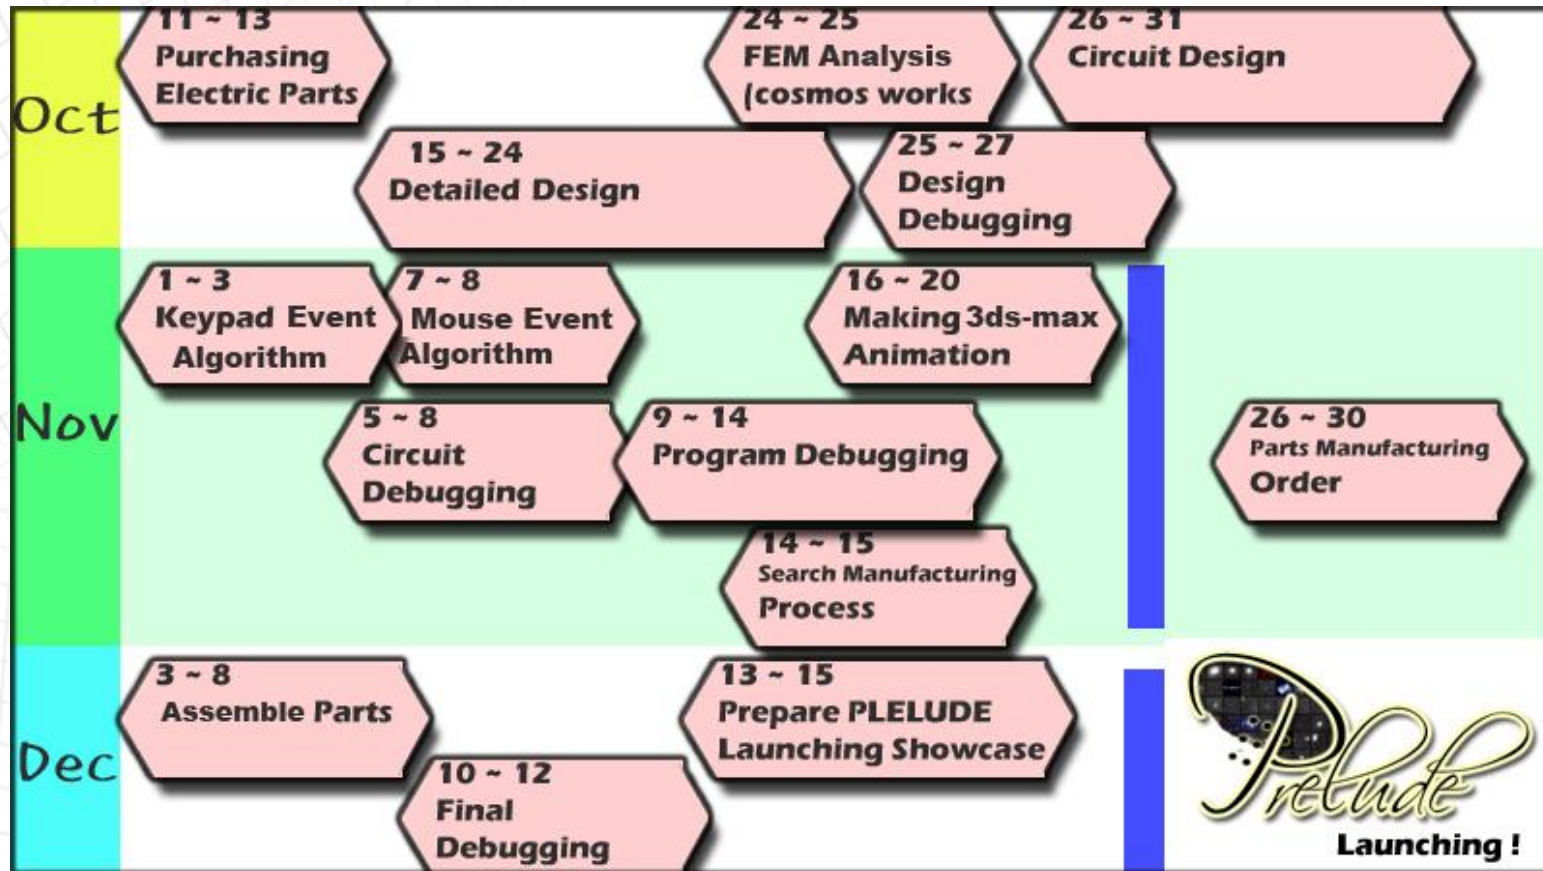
Oct

11 ~ 13
Purchasing Electric Parts

24 ~ 25
FEM Analysis (cosmos works

26 ~ 31
Circuit Design

15 ~ 24
Detailed Design

25 ~ 27
Design Debugging

Nov

1 ~ 3
Keypad Event Algorithm

7 ~ 8
Mouse Event Algorithm

16 ~ 20
Making 3ds-max Animation

5 ~ 8
Circuit Debugging

9 ~ 14
Program Debugging

26 ~ 30
Parts Manufacturing Order

14 ~ 15
Search Manufacturing Process

Dec

3 ~ 8
Assemble Parts

13 ~ 15
Prepare PLELUDE Launching Showcase

10 ~ 12
Final Debugging

Prelude
Launching !